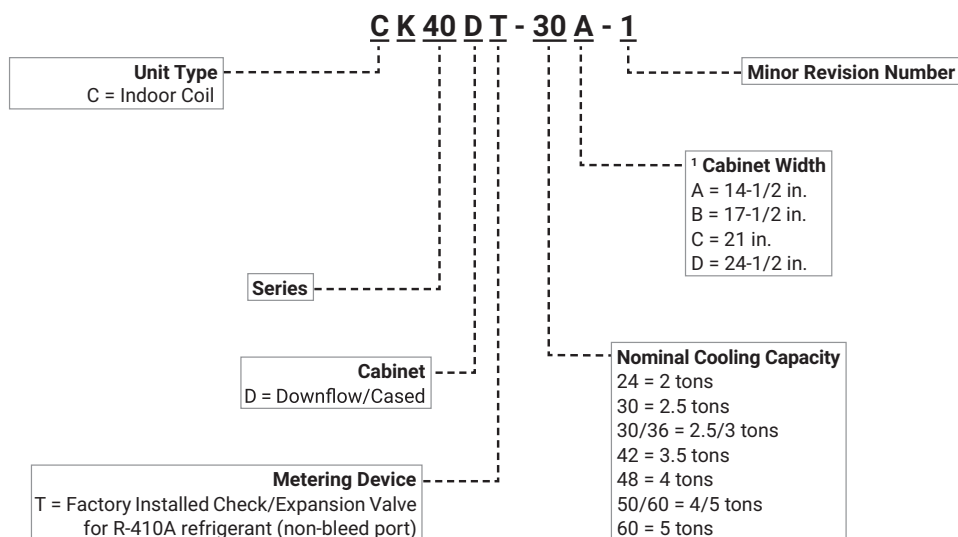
C K 40 D T - 30 A - 1

Unit Type
C = Indoor Coil

Minor Revision Number

¹ Cabinet Width
A = 14-1/2 in.
B = 17-1/2 in.
C = 21 in.
D = 24-1/2 in.

Series

Cabinet
D = Downflow/Cased

Nominal Cooling Capacity
24 = 2 tons
30 = 2.5 tons
30/36 = 2.5/3 tons
42 = 3.5 tons
48 = 4 tons
50/60 = 4/5 tons
60 = 5 tons

Metering Device
T = Factory Installed Check/Expansion Valve for R-410A refrigerant (non-bleed port)